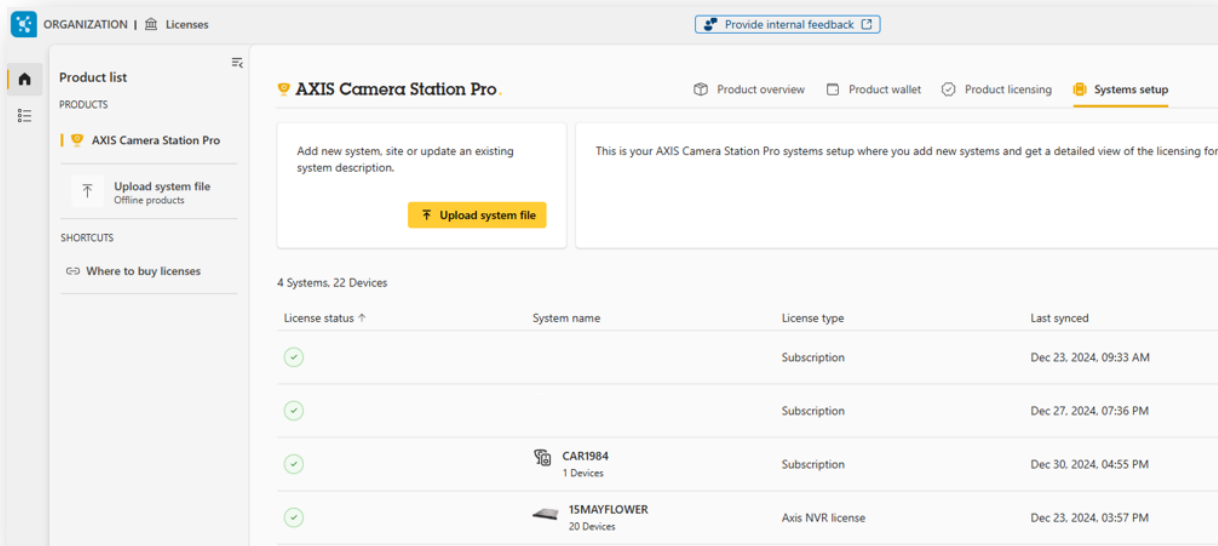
ORGANIZATION | Licenses

Provide internal feedback

Product list

PRODUCTS

AXIS Camera Station Pro

Upload system file
Offline products

SHORTCUTS

Where to buy licenses

AXIS Camera Station Pro.

Product overview Product wallet Product licensing Systems setup

Add new system, site or update an existing system description.

Upload system file

This is your AXIS Camera Station Pro systems setup where you add new systems and get a detailed view of the licensing for

4 Systems, 22 Devices

| License status ↑ | System name | License type | Last synced |
|---|---|---|---|
| | | Subscription | Dec 23, 2024, 09:33 AM |
| | | Subscription | Dec 27, 2024, 07:36 PM |
| | CAR1984 1 Devices | Subscription | Dec 30, 2024, 04:55 PM |
| | 15MAYFLOWER 20 Devices | Axis NVR license | Dec 23, 2024, 03:57 PM |